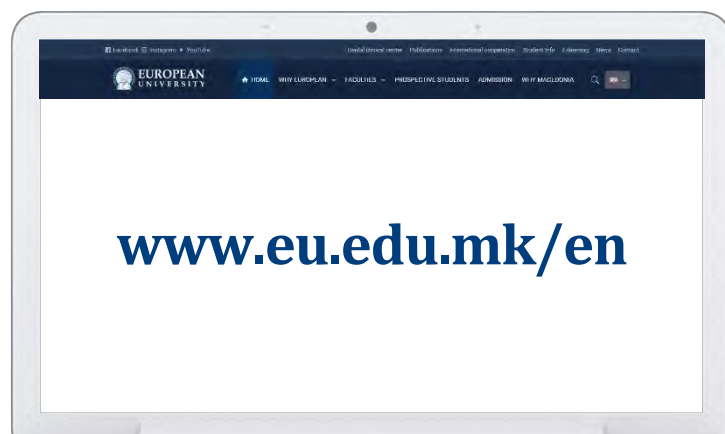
Facebook Instagram YouTube

Dental clinical center Publications International cooperation Student info E-learning News Contact

EUROPEAN UNIVERSITY

HOME WHY EUROPEAN FACULTIES PROSPECTIVE STUDENTS ADMISSION WHY MACEDONIA

www.eu.edu.mk/en